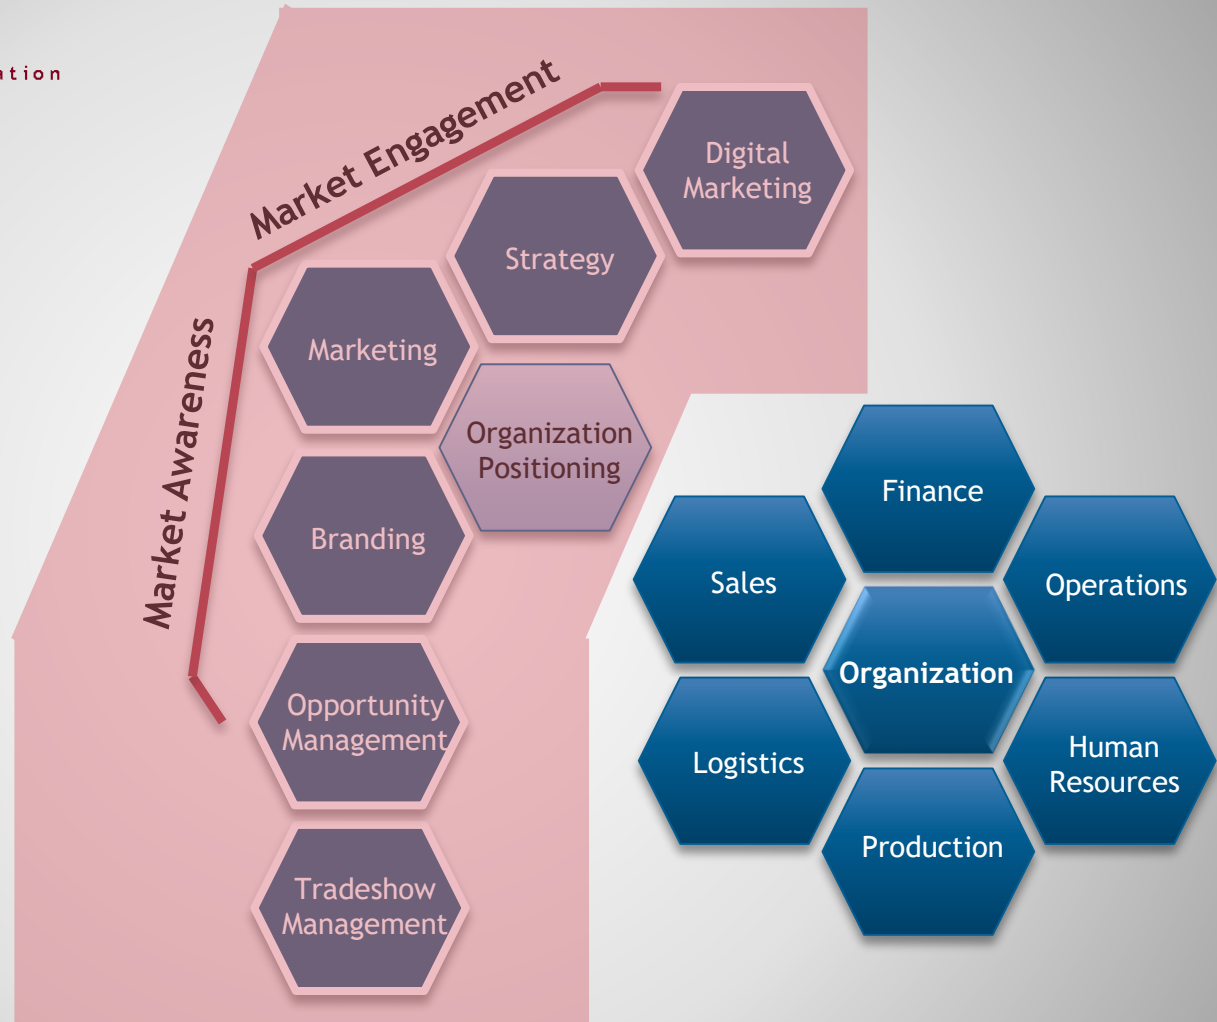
ation

Market Engagement

Market Awareness

Digital Marketing

Strategy

Marketing

Organization Positioning

Branding

Opportunity Management

Tradeshow Management

Finance

Sales

Operations

Organization

Logistics

Human Resources

Production